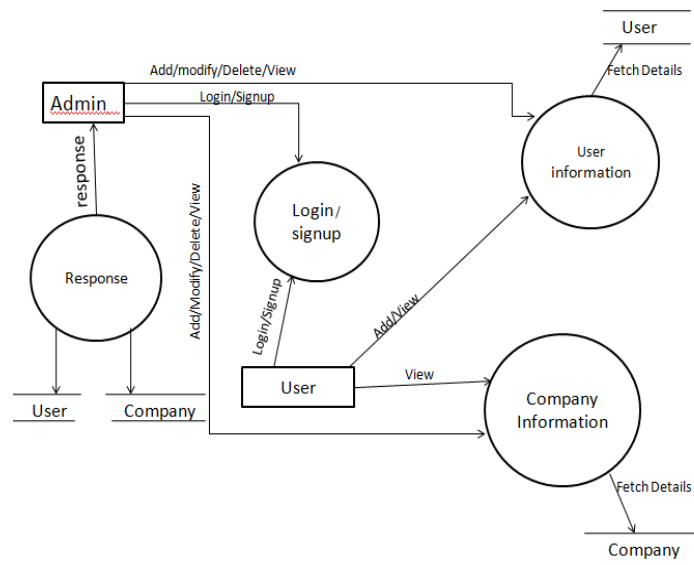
User

Fetch Details

Add/modify/Delete/View

Admin

Login/Signup

User information

response

Add/Modify/Delete/View

Login/ signup

Response

Login/Signup

Add/View

User

View

User

Company

Company Information

Fetch Details

Company